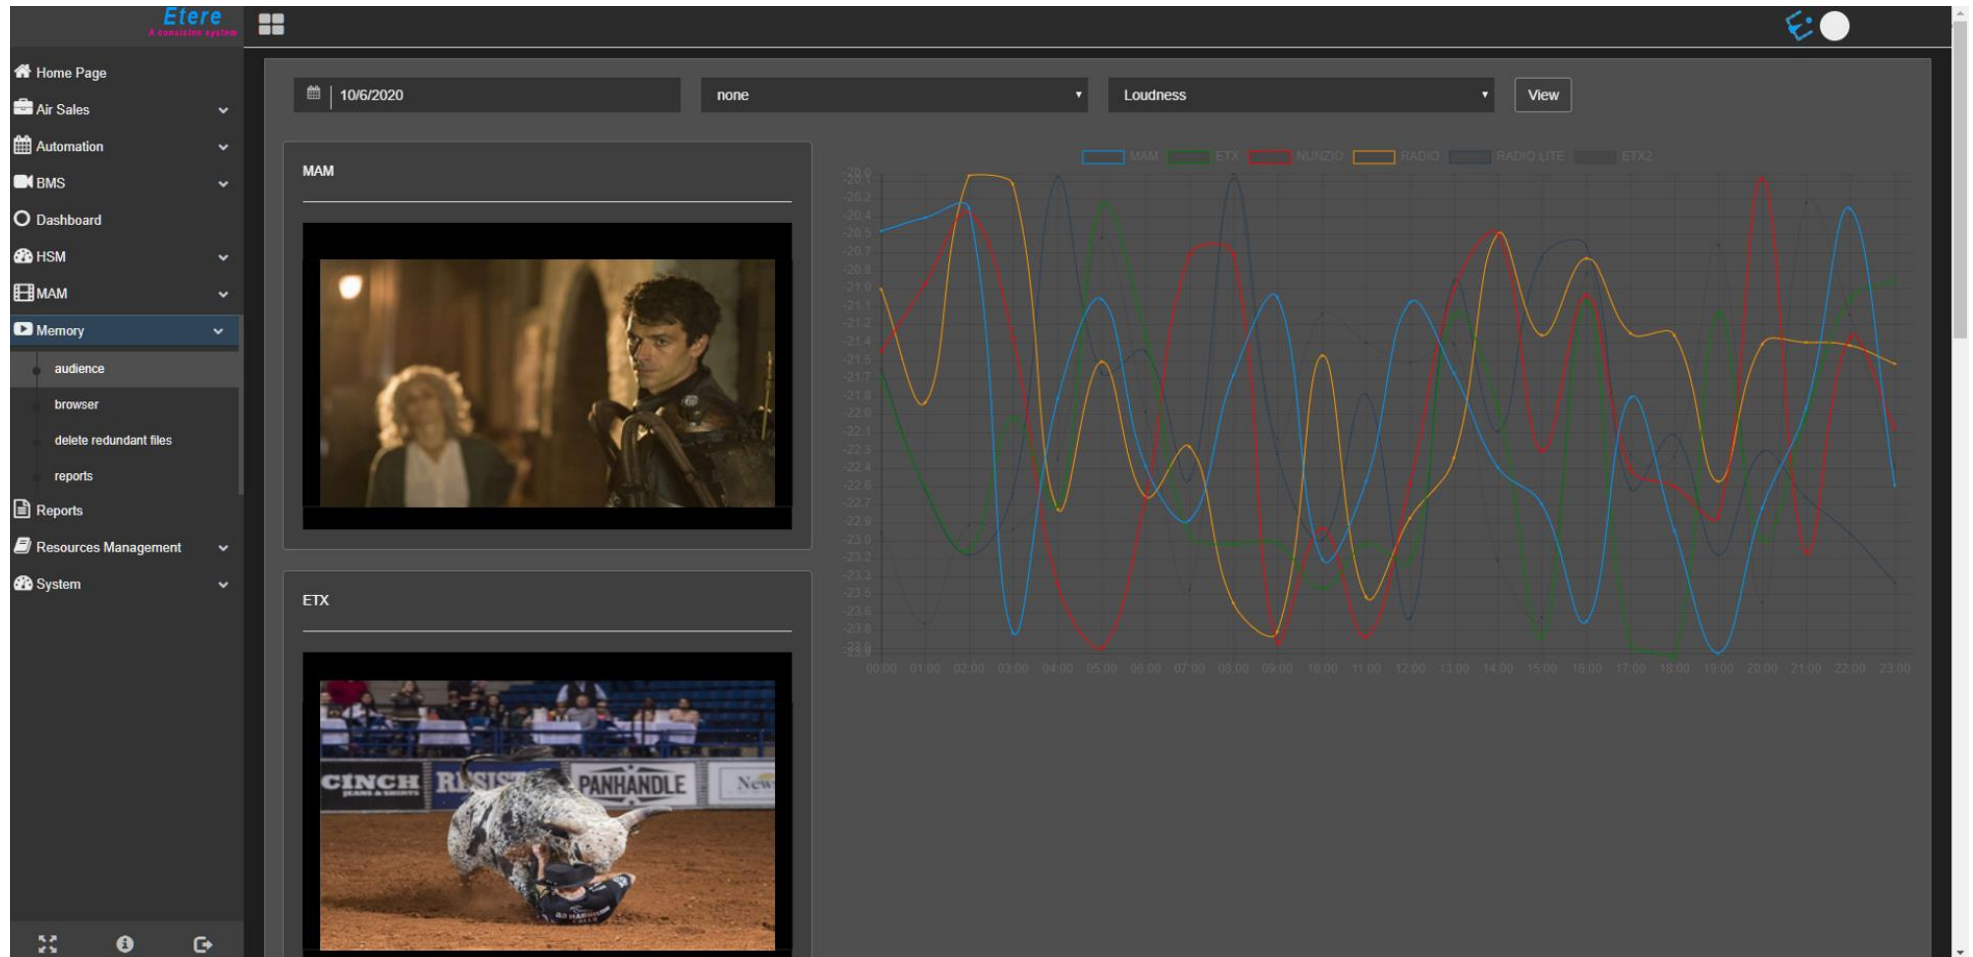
Etere
A consistent system

Home Page
Air Sales
Automation
BMS
Dashboard
HSM
MAM
Memory
audience
browser
delete redundant files
reports
Reports
Resources Management
System

10/6/2020
none
Loudness
View

MAM

ETX

CINCH RESISTOL PANHANDLE New

MAM ETX NUNZIO RADIO RADIO LITE ETX2

-20.0
-20.2
-20.4
-20.5
-20.7
-20.9
-21.0
-21.1
-21.2
-21.4
-21.5
-21.7
-21.8
-22.0
-22.1
-22.3
-22.4
-22.6
-22.7
-22.9
-23.0
-23.2
-23.3
-23.5
-23.6
-23.8
-23.9

00:00 01:00 02:00 03:00 04:00 05:00 06:00 07:00 08:00 09:00 10:00 11:00 12:00 13:00 14:00 15:00 16:00 17:00 18:00 19:00 20:00 21:00 22:00 23:00